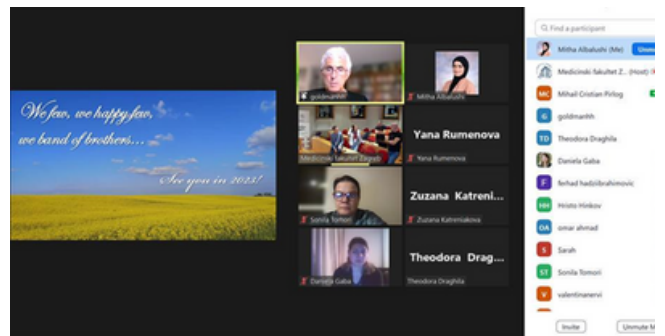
We few, we happy few, we band of brothers...

See you in 2023!

goldmanhh

Mitha Albalushi

Medicinski fakultet Zagreb

Yana Rumenova

Yana Rumenova

Sonila Tomori

Zuzana Katreni...

Zuzana Katreniakova

Daniela Gaba

Theodora Drag...

Theodora Draghila

Find a participant

Mitha Albalushi (Me)

Unmu

Medicinski fakultet Z... (Host)

MC Mihail Cristian Pirlog

G goldmanhh

TD Theodora Draghila

Daniela Gaba

F ferhad hadzibrahimovic

HH Hristo Hinkov

OA omar ahmad

S Sarah

ST Sonila Tomori

V valentinanervi

Invite

Unmute M